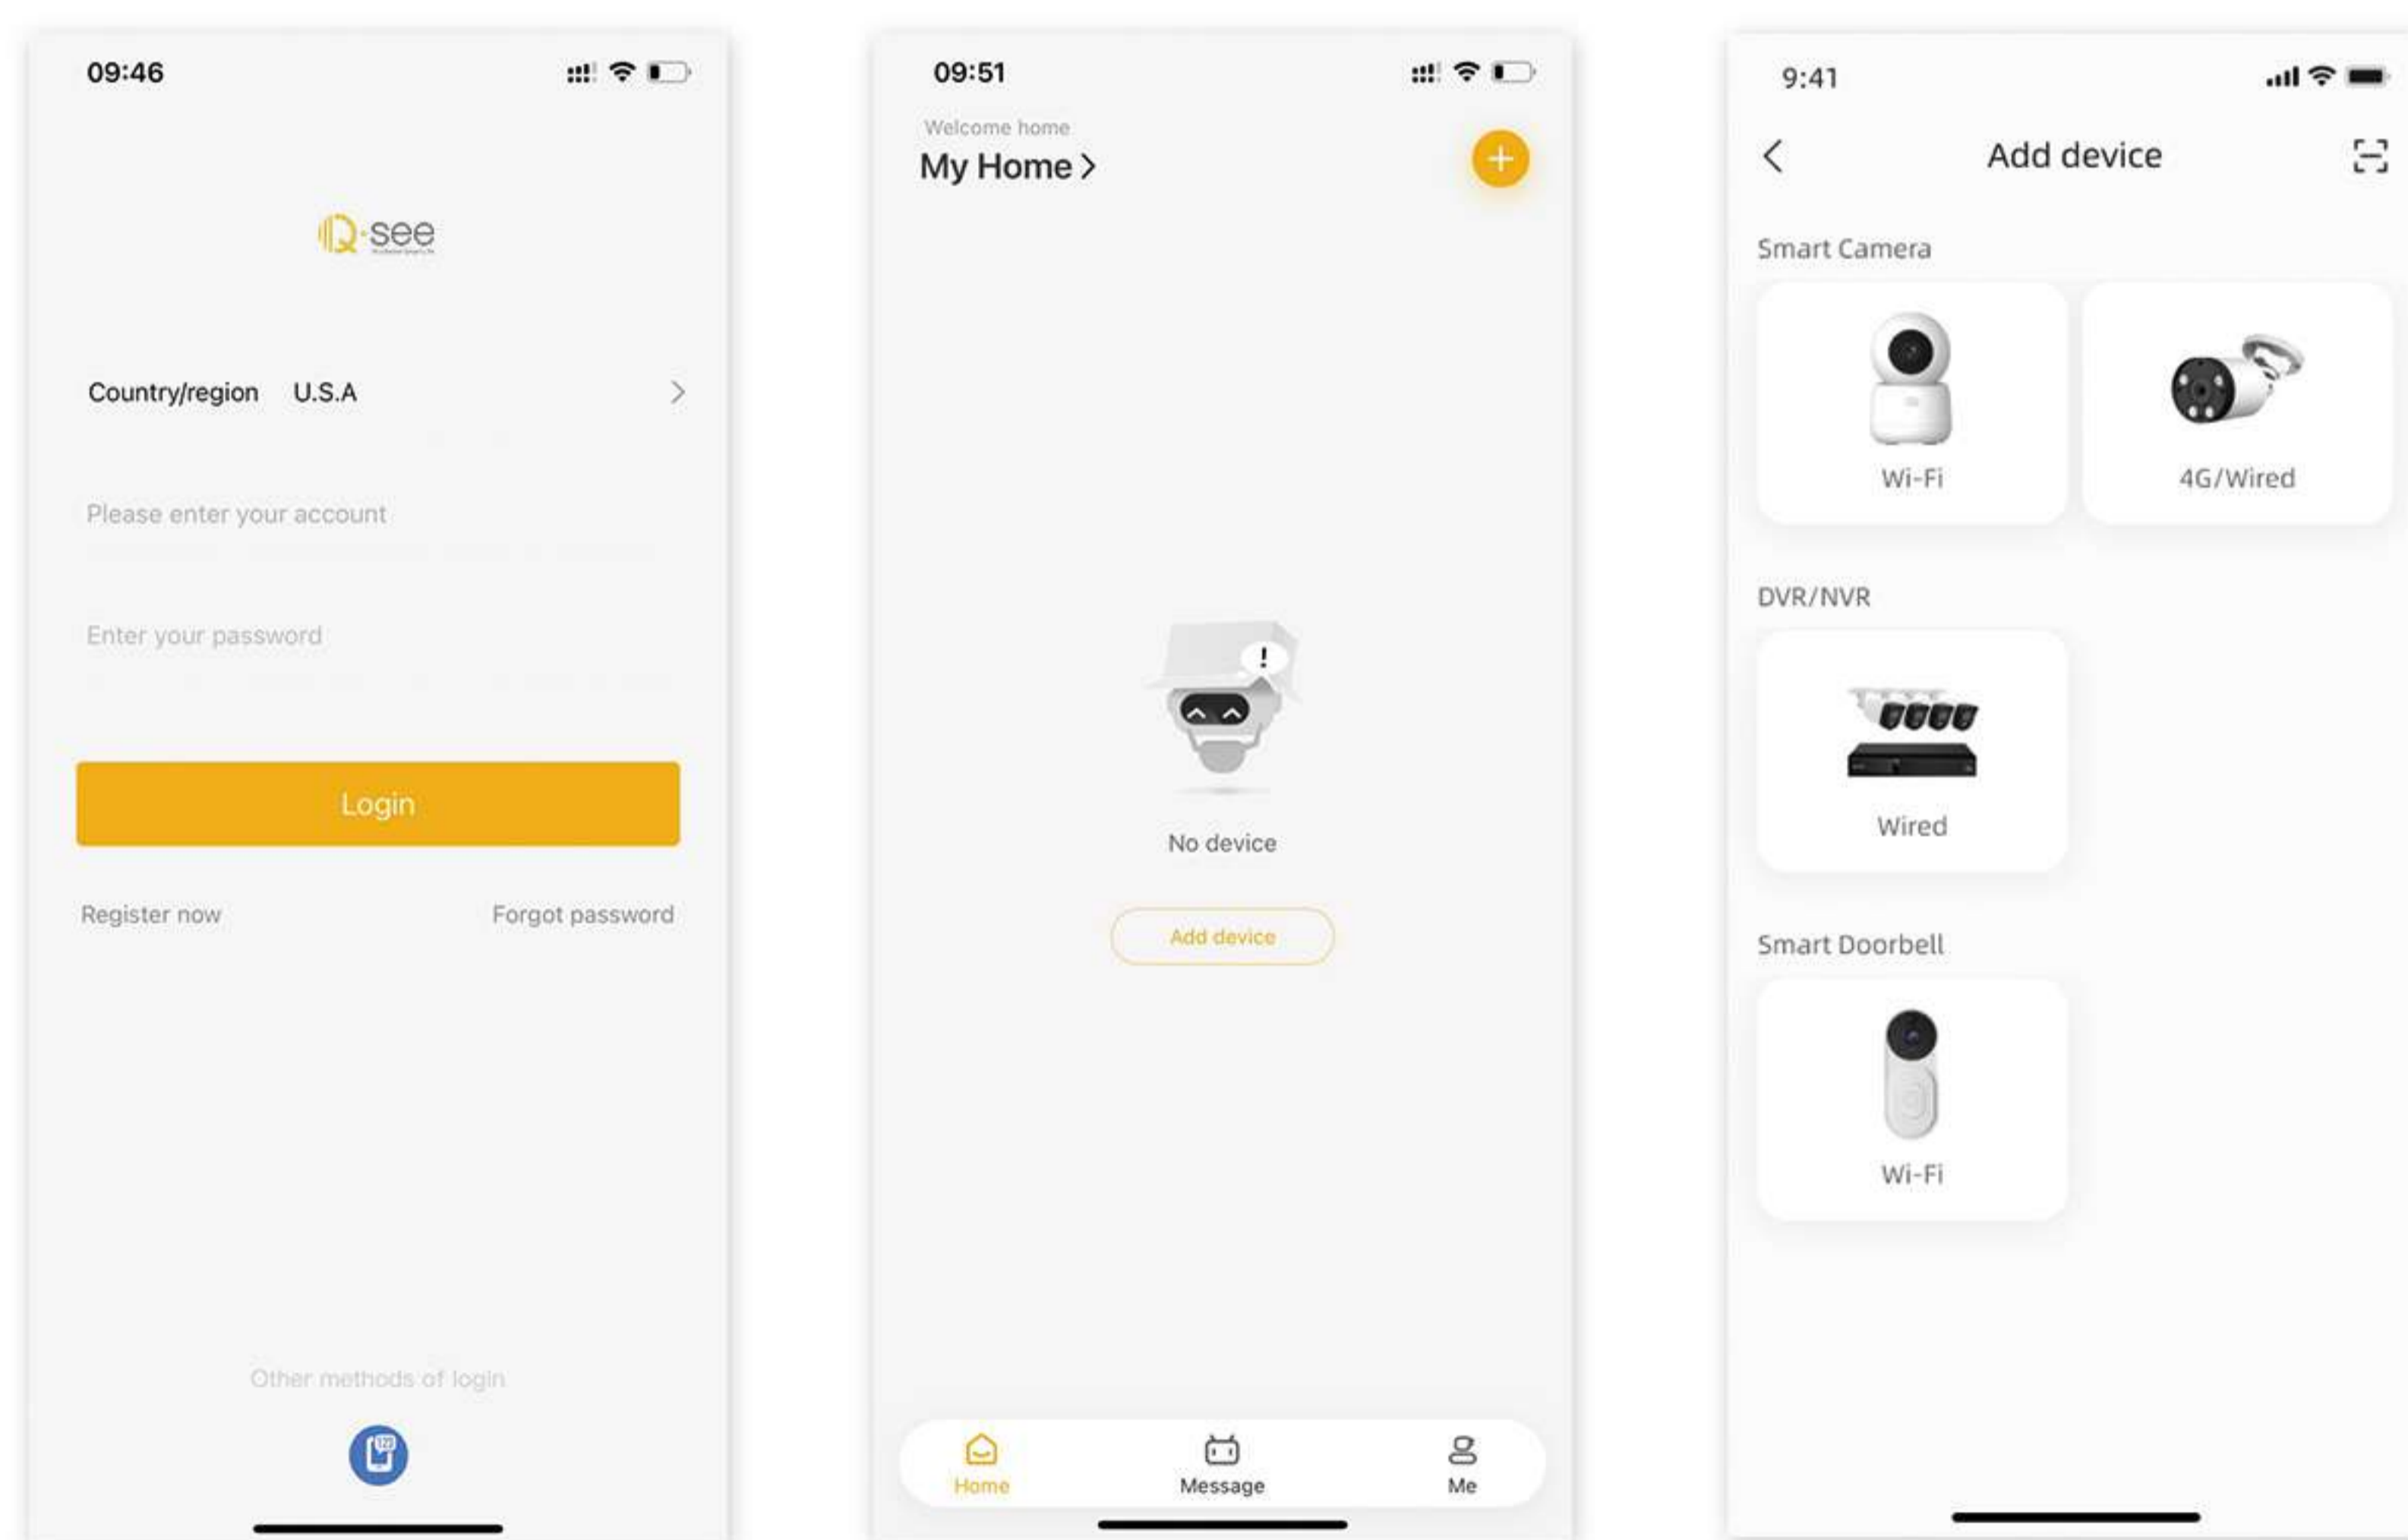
09:46

Q-see

Country/region U.S.A

Please enter your account

Enter your password

Login

Register now

Forgot password

Other methods of login

09:51

Welcome home

My Home >

No device

Add device

Home

Message

Me

9:41

Add device

Smart Camera

Wi-Fi

4G/Wired

DVR/NVR

Wired

Smart Doorbell

Wi-Fi